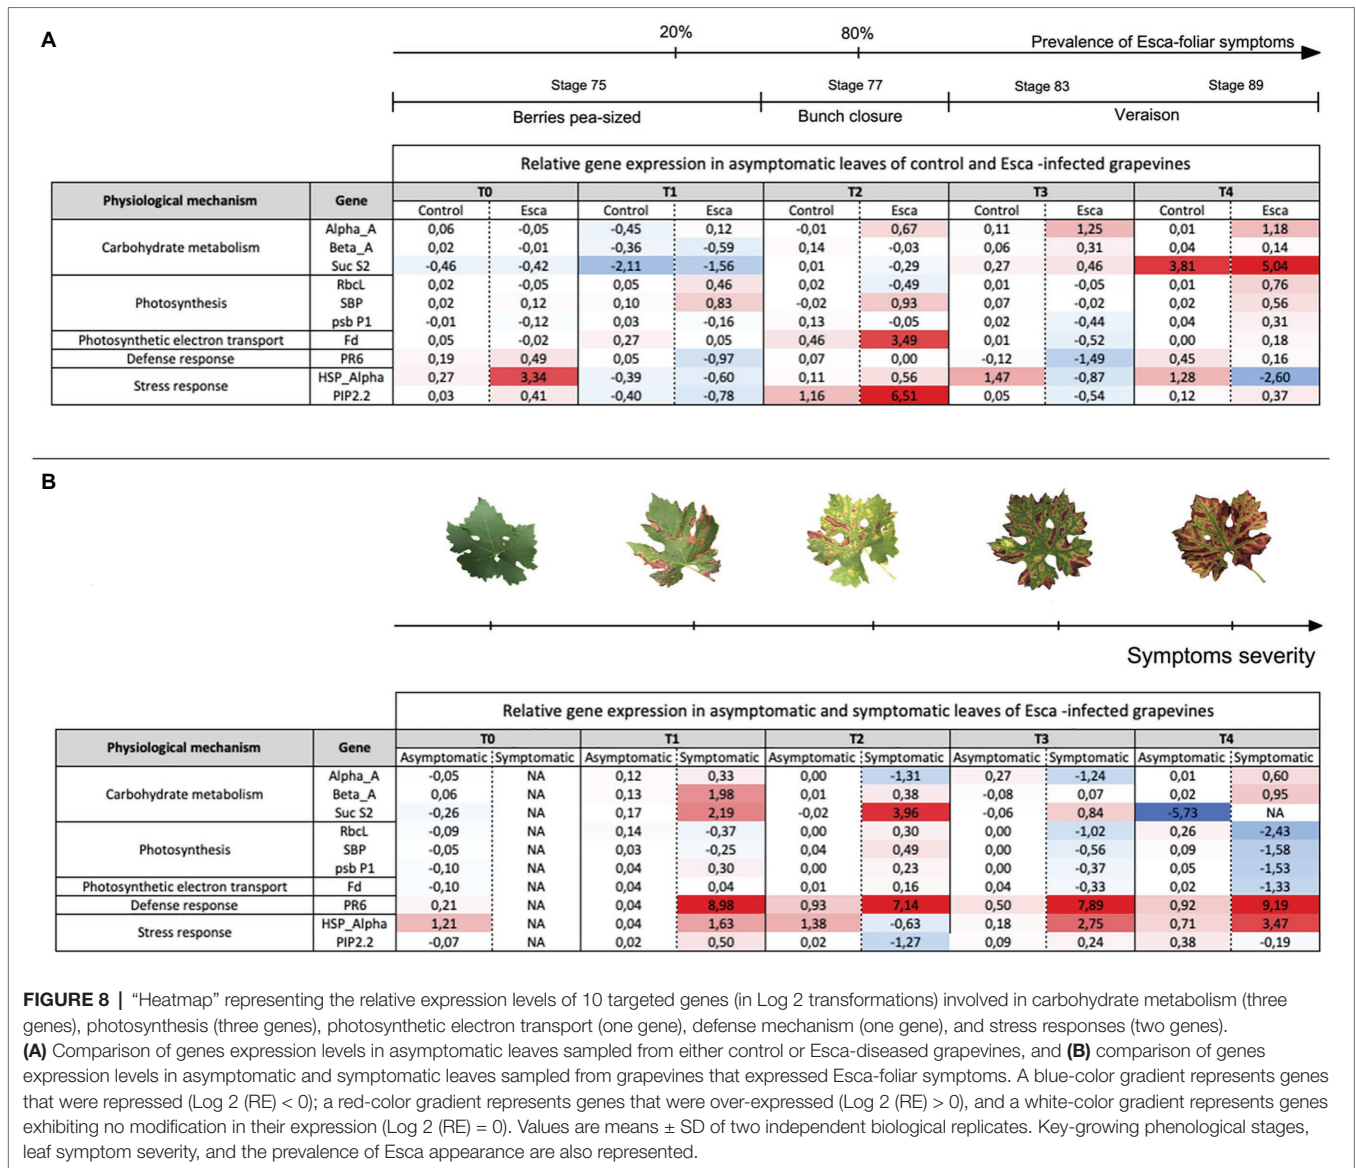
A

20%

80%

Prevalence of Esca-foliar symptoms

Stage 75 Stage 77 Stage 83 Stage 89

Berries pea-sized Bunch closure Veraison

Relative gene expression in asymptomatic leaves of control and Esca -infected grapevines

| Physiological mechanism | Gene | T0 Control | T0 Esca | T1 Control | T1 Esca | T2 Control | T2 Esca | T3 Control | T3 Esca | T4 Control | T4 Esca |
|---|---|---|---|---|---|---|---|---|---|---|---|
| Carbohydrate metabolism | Alpha_A | 0,06 | -0,05 | -0,45 | 0,12 | -0,01 | 0,67 | 0,11 | 1,25 | 0,01 | 1,18 |
| | Beta_A | 0,02 | -0,01 | -0,36 | -0,59 | 0,14 | -0,03 | 0,06 | 0,31 | 0,04 | 0,14 |
| | Suc S2 | -0,46 | -0,42 | -2,11 | -1,56 | 0,01 | -0,29 | 0,27 | 0,46 | 3,81 | 5,04 |
| Photosynthesis | RbcL | 0,02 | -0,05 | 0,05 | 0,46 | 0,02 | -0,49 | 0,01 | -0,05 | 0,01 | 0,76 |
| | SBP | 0,02 | 0,12 | 0,10 | 0,83 | -0,02 | 0,93 | 0,07 | -0,02 | 0,02 | 0,56 |
| | psb P1 | -0,01 | -0,12 | 0,03 | -0,16 | 0,13 | -0,05 | 0,02 | -0,44 | 0,04 | 0,31 |
| Photosynthetic electron transport | Fd | 0,05 | -0,02 | 0,27 | 0,05 | 0,46 | 3,49 | 0,01 | -0,52 | 0,00 | 0,18 |
| Defense response | PR6 | 0,19 | 0,49 | 0,05 | -0,97 | 0,07 | 0,00 | -0,12 | -1,49 | 0,45 | 0,16 |
| Stress response | HSP_Alpha | 0,27 | 3,34 | -0,39 | -0,60 | 0,11 | 0,56 | 1,47 | -0,87 | 1,28 | -2,60 |
| | PIP2.2 | 0,03 | 0,41 | -0,40 | -0,78 | 1,16 | 6,51 | 0,05 | -0,54 | 0,12 | 0,37 |

B

Symptoms severity

Relative gene expression in asymptomatic and symptomatic leaves of Esca -infected grapevines

| Physiological mechanism | Gene | T0 Asymptomatic | T0 Symptomatic | T1 Asymptomatic | T1 Symptomatic | T2 Asymptomatic | T2 Symptomatic | T3 Asymptomatic | T3 Symptomatic | T4 Asymptomatic | T4 Symptomatic |
|---|---|---|---|---|---|---|---|---|---|---|---|
| Carbohydrate metabolism | Alpha_A | -0,05 | NA | 0,12 | 0,33 | 0,00 | -1,31 | 0,27 | -1,24 | 0,01 | 0,60 |
| | Beta_A | 0,06 | NA | 0,13 | 1,98 | 0,01 | 0,38 | -0,08 | 0,07 | 0,02 | 0,95 |
| | Suc S2 | -0,26 | NA | 0,17 | 2,19 | -0,02 | 3,96 | -0,06 | 0,84 | -5,73 | NA |
| Photosynthesis | RbcL | -0,09 | NA | 0,14 | -0,37 | 0,00 | 0,30 | 0,00 | -1,02 | 0,26 | -2,43 |
| | SBP | -0,05 | NA | 0,03 | -0,25 | 0,04 | 0,49 | 0,00 | -0,56 | 0,09 | -1,58 |
| | psb P1 | -0,10 | NA | 0,04 | 0,30 | 0,00 | 0,23 | 0,00 | -0,37 | 0,05 | -1,53 |
| Photosynthetic electron transport | Fd | -0,10 | NA | 0,04 | 0,04 | 0,01 | 0,16 | 0,04 | -0,33 | 0,02 | -1,33 |
| Defense response | PR6 | 0,21 | NA | 0,04 | 8,98 | 0,93 | 7,14 | 0,50 | 7,89 | 0,92 | 9,19 |
| Stress response | HSP_Alpha | 1,21 | NA | 0,04 | 1,63 | 1,38 | -0,63 | 0,18 | 2,75 | 0,71 | 3,47 |
| | PIP2.2 | -0,07 | NA | 0,02 | 0,50 | 0,02 | -1,27 | 0,09 | 0,24 | 0,38 | -0,19 |

FIGURE 8 | "Heatmap" representing the relative expression levels of 10 targeted genes (in Log 2 transformations) involved in carbohydrate metabolism (three genes), photosynthesis (three genes), photosynthetic electron transport (one gene), defense mechanism (one gene), and stress responses (two genes).
(A) Comparison of genes expression levels in asymptomatic leaves sampled from either control or Esca-diseased grapevines, and (B) comparison of genes expression levels in asymptomatic and symptomatic leaves sampled from grapevines that expressed Esca-foliar symptoms. A blue-color gradient represents genes that were repressed (Log 2 (RE) < 0); a red-color gradient represents genes that were over-expressed (Log 2 (RE) > 0), and a white-color gradient represents genes exhibiting no modification in their expression (Log 2 (RE) = 0). Values are means ± SD of two independent biological replicates. Key-growing phenological stages, leaf symptom severity, and the prevalence of Esca appearance are also represented.